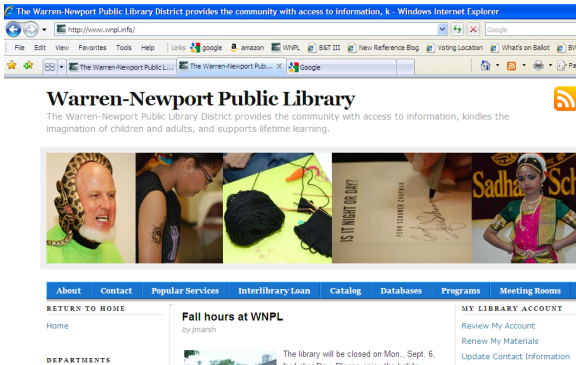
The Warren-Newport Public Library District provides the community with access to information, k - Windows Internet Explorer

http://www.wnpl.info/

Google

File Edit View Favorites Tools Help Links google amazon WNPL B&T III New Reference Blog Voting Location What's on Ballot

The Warren-Newport Public L... The Warren-Newport Pub... Google

Warren-Newport Public Library

The Warren-Newport Public Library District provides the community with access to information, kindles the imagination of children and adults, and supports lifetime learning.

IS IT NIGHT OR DAY?

Sadha Sch

About Contact Popular Services Interlibrary Loan Catalog Databases Programs Meeting Rooms

RETURN TO HOME

Home

DEPARTMENTS

Fall hours at WNPL

by jmarsh

The library will be closed on Mon., Sept. 6,

MY LIBRARY ACCOUNT

Review My Account

Renew My Materials

Update Contact Information